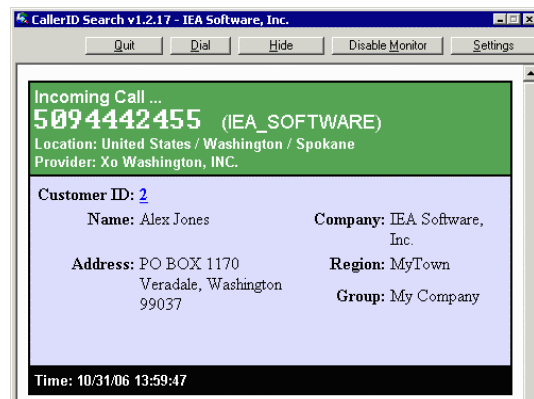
CallerID Search v1.2.17 - IEA Software, Inc.

Quit | Dial | Hide | Disable Monitor | Settings

Incoming Call ...
5094442455 (IEA_SOFTWARE)
Location: United States / Washington / Spokane
Provider: Xo Washington, INC.

Customer ID: 2

Name: Alex Jones

Company: IEA Software, Inc.

Address: PO BOX 1170 Veradale, Washington 99037

Region: MyTown

Group: My Company

Time: 10/31/06 13:59:47